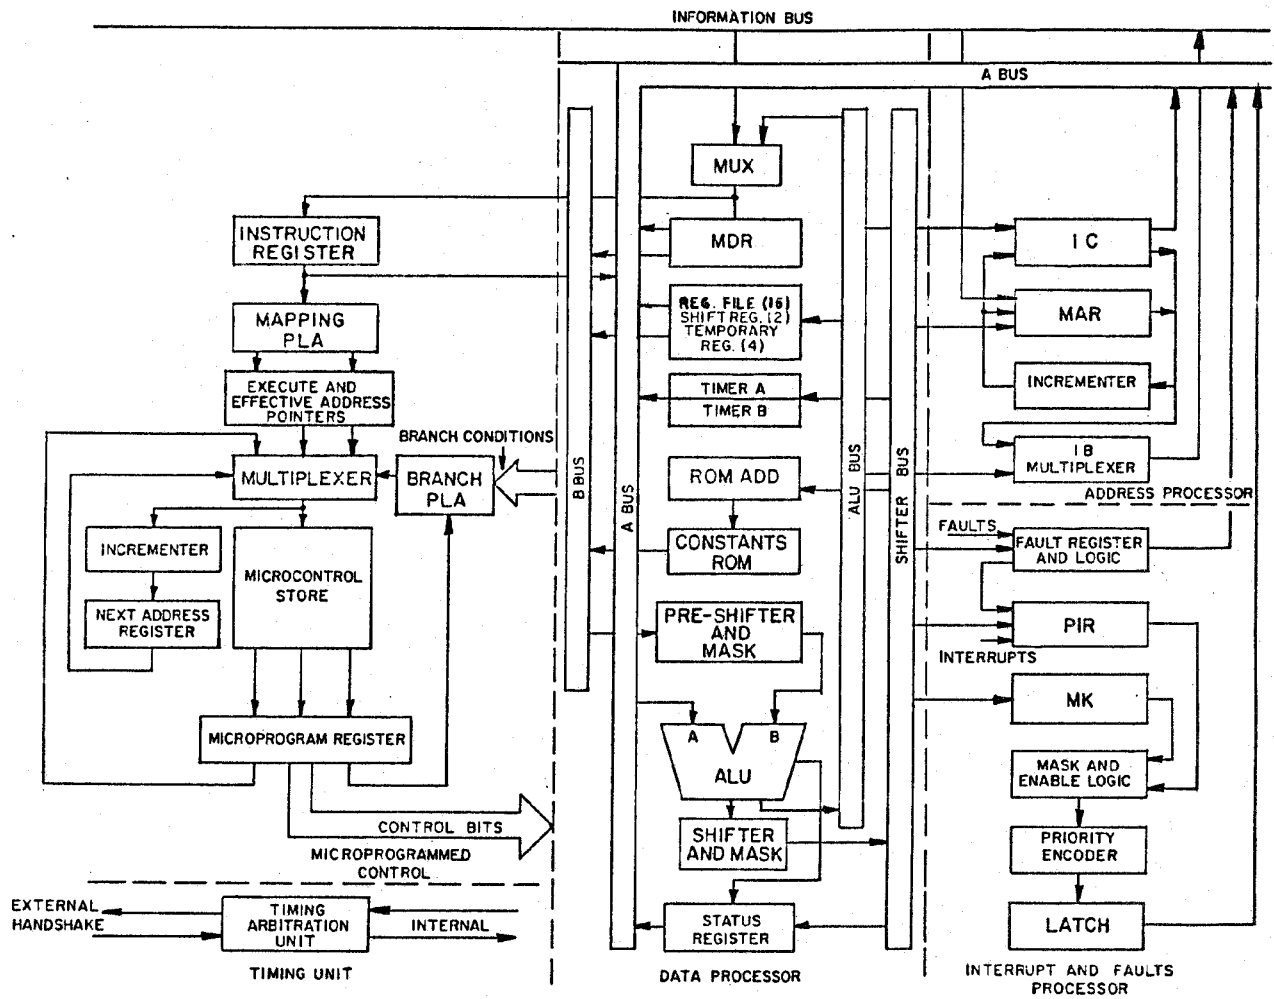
INFORMATION BUS

A BUS

INSTRUCTION REGISTER

MAPPING PLA

EXECUTE AND EFFECTIVE ADDRESS POINTERS

BRANCH CONDITIONS

MULTIPLEXER

BRANCH PLA

INCREMENTER

MICROCONTROL STORE

NEXT ADDRESS REGISTER

MICROPROGRAM REGISTER

CONTROL BITS

MICROPROGRAMMED CONTROL

EXTERNAL HANDSHAKE

TIMING ARBITRATION UNIT

INTERNAL

TIMING UNIT

B BUS

A BUS

MUX

MDR

REG. FILE (16) SHIFT REG. (2) TEMPORARY REG. (4)

TIMER A

TIMER B

ROM ADD

CONSTANTS ROM

PRE-SHIFTER AND MASK

A

B

ALU

SHIFTER AND MASK

STATUS REGISTER

DATA PROCESSOR

ALU BUS

SHIFTER BUS

I C

MAR

INCREMENTER

I B MULTIPLEXER

ADDRESS PROCESSOR

FAULTS

FAULT REGISTER AND LOGIC

PIR

INTERRUPTS

MK

MASK AND ENABLE LOGIC

PRIORITY ENCODER

LATCH

INTERRUPT AND FAULTS PROCESSOR